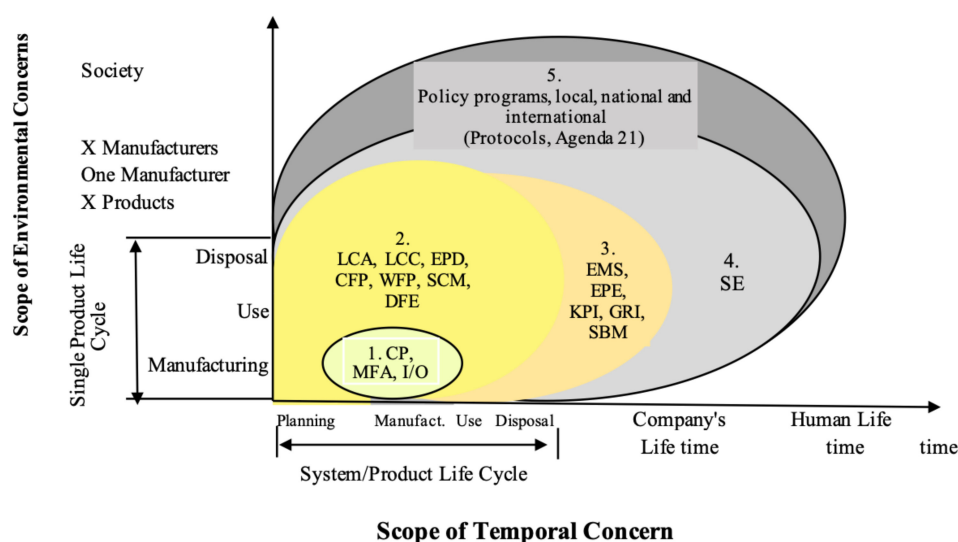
Scope of Environmental Concerns

Society

X Manufacturers
One Manufacturer
X Products

Single Product Life Cycle

Disposal
Use
Manufacturing

5.
Policy programs, local, national and international
(Protocols, Agenda 21)

2.
LCA, LCC, EPD, CFP, WFP, SCM, DFE

3.
EMS, EPE, KPI, GRI, SBM

4.
SE

1. CP, MFA, I/O

Planning Manufact. Use Disposal

System/Product Life Cycle

Company's Life time

Human Life time

time

Scope of Temporal Concern